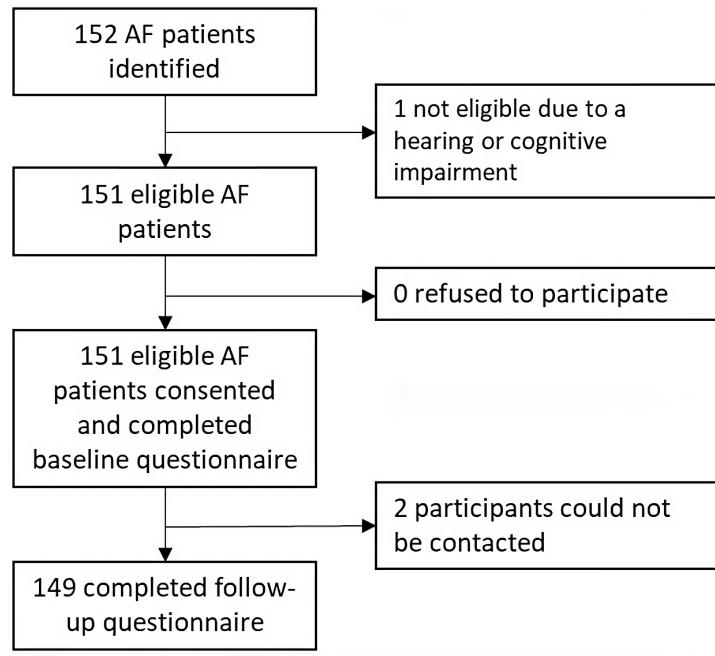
152 AF patients identified

1 not eligible due to a hearing or cognitive impairment

151 eligible AF patients

0 refused to participate

151 eligible AF patients consented and completed baseline questionnaire

2 participants could not be contacted

149 completed follow-up questionnaire